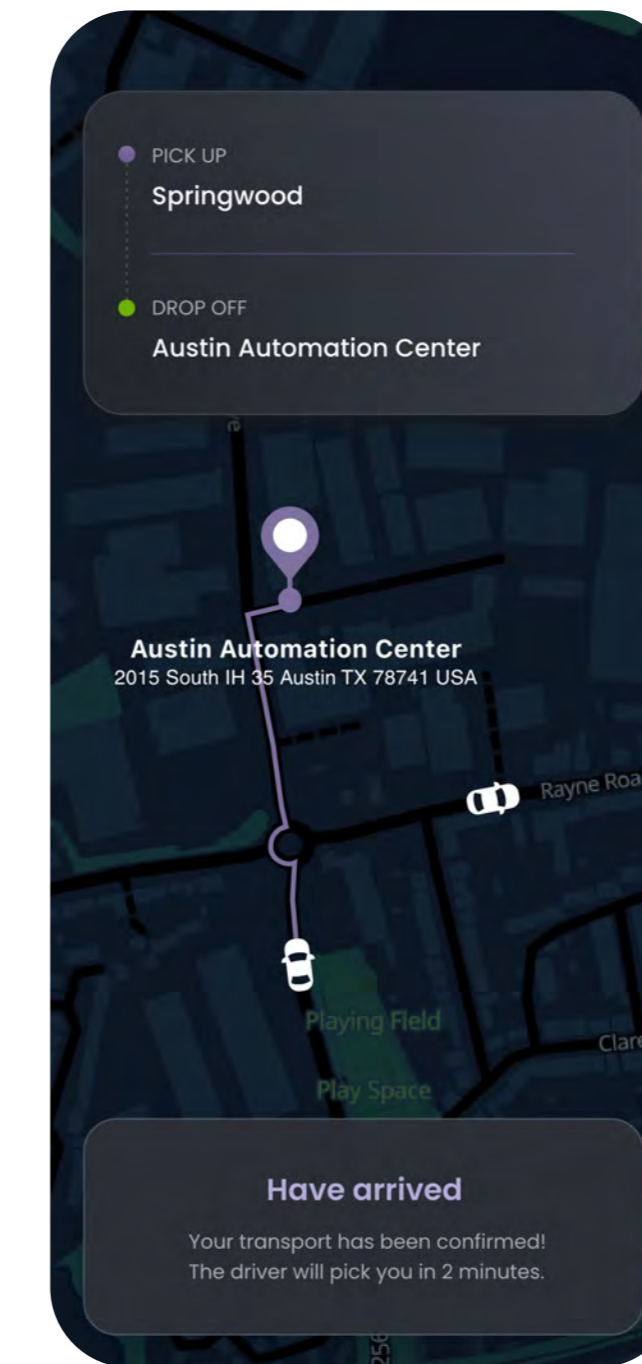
PICK UP
Springwood

DROP OFF
Austin Automation Center

Austin Automation Center
2015 South IH 35 Austin TX 78741 USA

Rayne Roa

Playing Field

Play Space

Clar

Have arrived

Your transport has been confirmed! The driver will pick you in 2 minutes.